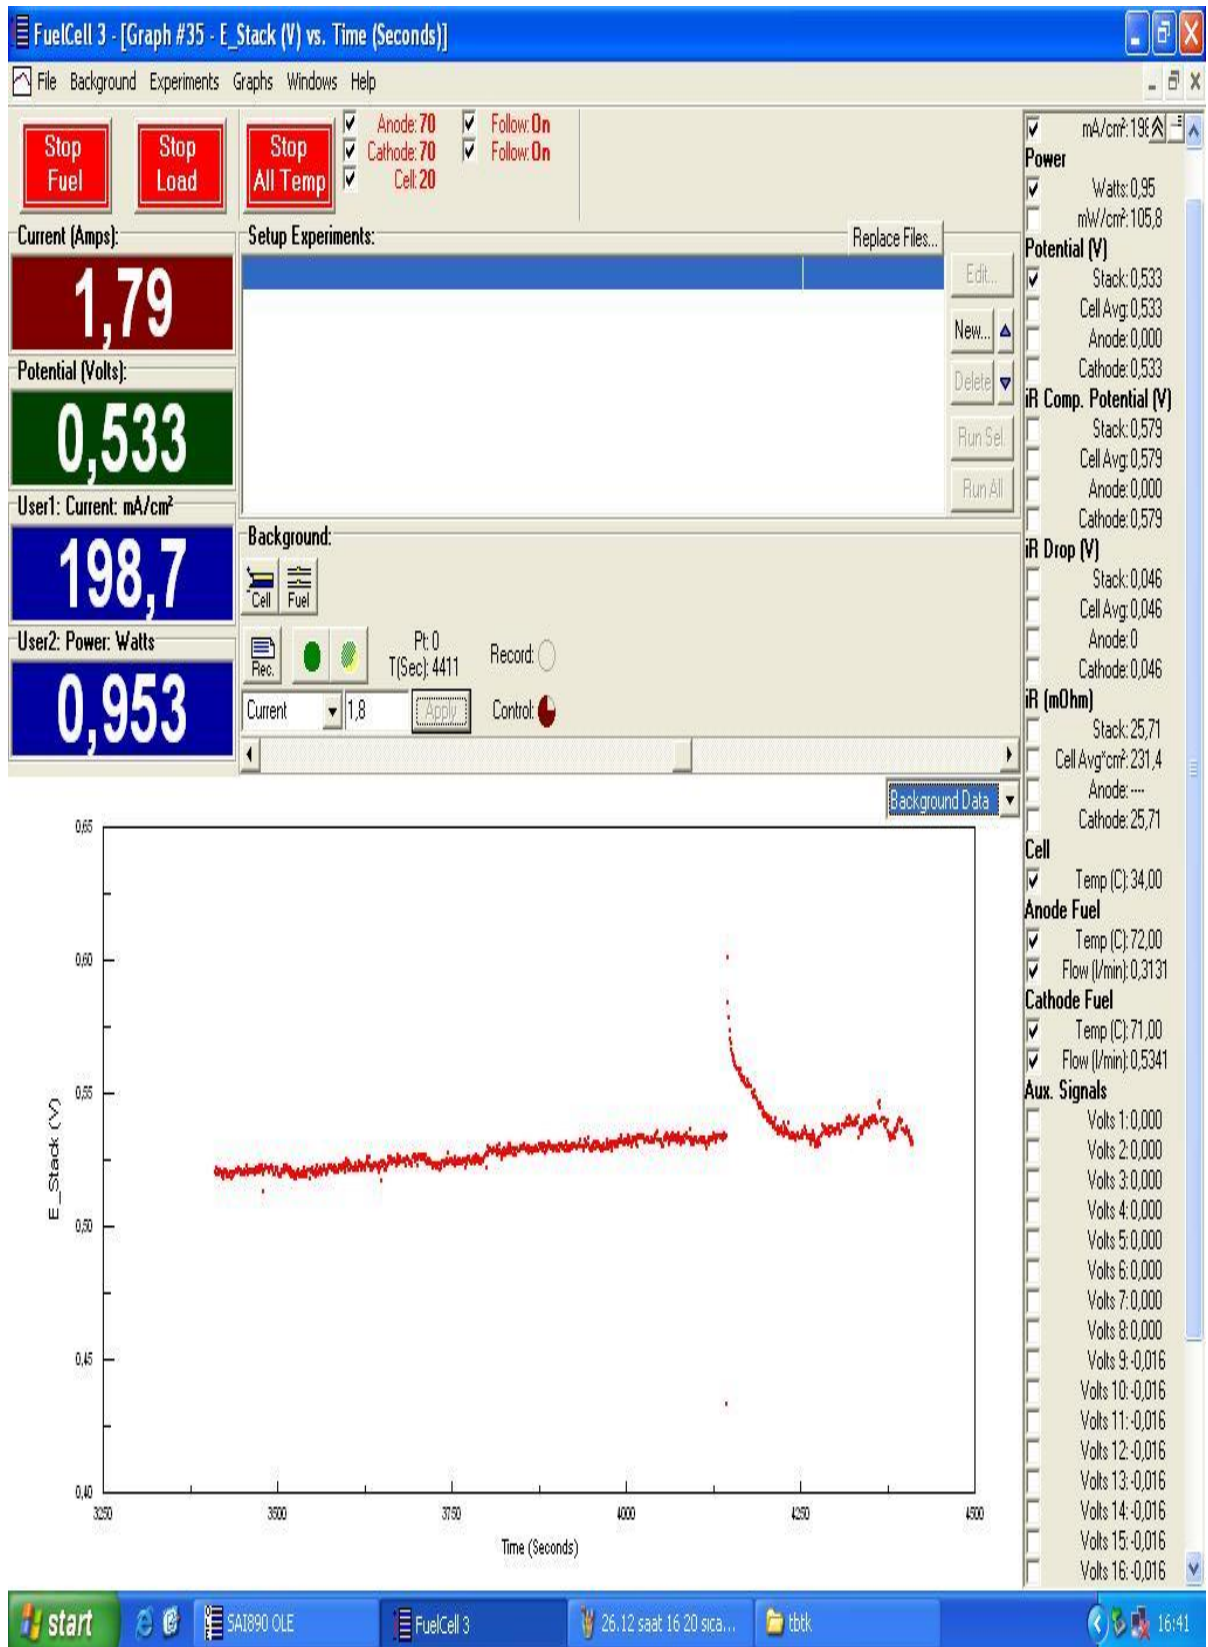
FuelCell 3 - [Graph #35 - E_Stack (V) vs. Time (Seconds)]

File Background Experiments Graphs Windows Help

Stop Fuel
Stop Load
Stop All Temp

Anode: 70
Cathode: 70
Cell: 20
Follow: On
Follow: On

Current (Amps):
1,79
Potential (Volts):
0,533
User1: Current: mA/cm²
198,7
User2: Power: Watts
0,953

Setup Experiments:
Replace Files...
Edit...
New...
Delete
Run Sel
Run All

Background:
Cell
Fuel
Rec.
Pt: 0
T(Sec): 4411
Record:
Control:
Current
1,8
Apply

Background Data

mA/cm²: 198
Power
Watts: 0,95
mW/cm²: 105,8
Potential (V)
Stack: 0,533
Cell Avg: 0,533
Anode: 0,000
Cathode: 0,533
iR Comp. Potential (V)
Stack: 0,579
Cell Avg: 0,579
Anode: 0,000
Cathode: 0,579
iR Drop (V)
Stack: 0,046
Cell Avg: 0,046
Anode: 0
Cathode: 0,046
iR (mOhm)
Stack: 25,71
Cell Avg*cm²: 231,4
Anode: ---
Cathode: 25,71
Cell
Temp (C): 34,00
Anode Fuel
Temp (C): 72,00
Flow (l/min): 0,3131
Cathode Fuel
Temp (C): 71,00
Flow (l/min): 0,5341
Aux. Signals
Volts 1: 0,000
Volts 2: 0,000
Volts 3: 0,000
Volts 4: 0,000
Volts 5: 0,000
Volts 6: 0,000
Volts 7: 0,000
Volts 8: 0,000
Volts 9: -0,016
Volts 10: -0,016
Volts 11: -0,016
Volts 12: -0,016
Volts 13: -0,016
Volts 14: -0,016
Volts 15: -0,016
Volts 16: -0,016

0,65
0,60
0,55
0,50
0,45
0,40
E_Stack (V)
3250
3500
3750
4000
4250
4500
Time (Seconds)

start
SAI890 OLE
FuelCell 3
26.12 saat 16 20 sica...
tbtk
16:41